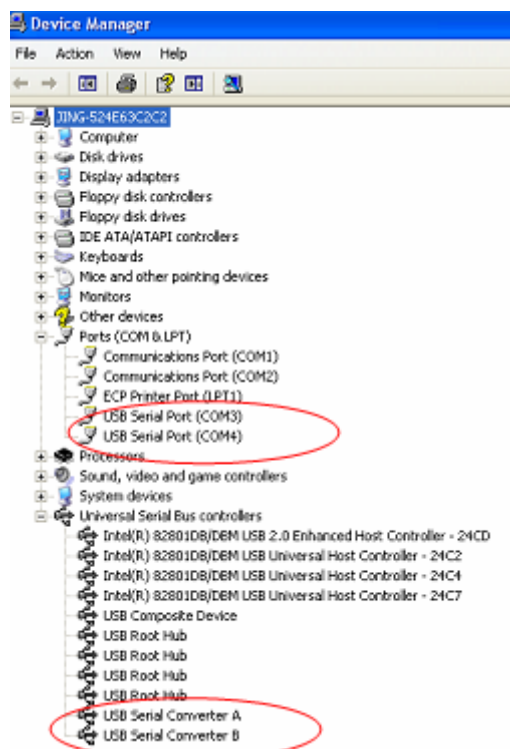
Device Manager

File Action View Help

JING-524E63C2C2
Computer
Disk drives
Display adapters
Floppy disk controllers
Floppy disk drives
IDE ATA/ATAPI controllers
Keyboards
Mice and other pointing devices
Monitors
Other devices
Ports (COM & LPT)
Communications Port (COM1)
Communications Port (COM2)
ECP Printer Port (LPT1)
USB Serial Port (COM3)
USB Serial Port (COM4)
Processors
Sound, video and game controllers
System devices
Universal Serial Bus controllers
Intel(R) 82801DB/DBM USB 2.0 Enhanced Host Controller - 24CD
Intel(R) 82801DB/DBM USB Universal Host Controller - 24C2
Intel(R) 82801DB/DBM USB Universal Host Controller - 24C4
Intel(R) 82801DB/DBM USB Universal Host Controller - 24C7
USB Composite Device
USB Root Hub
USB Root Hub
USB Root Hub
USB Root Hub
USB Serial Converter A
USB Serial Converter B